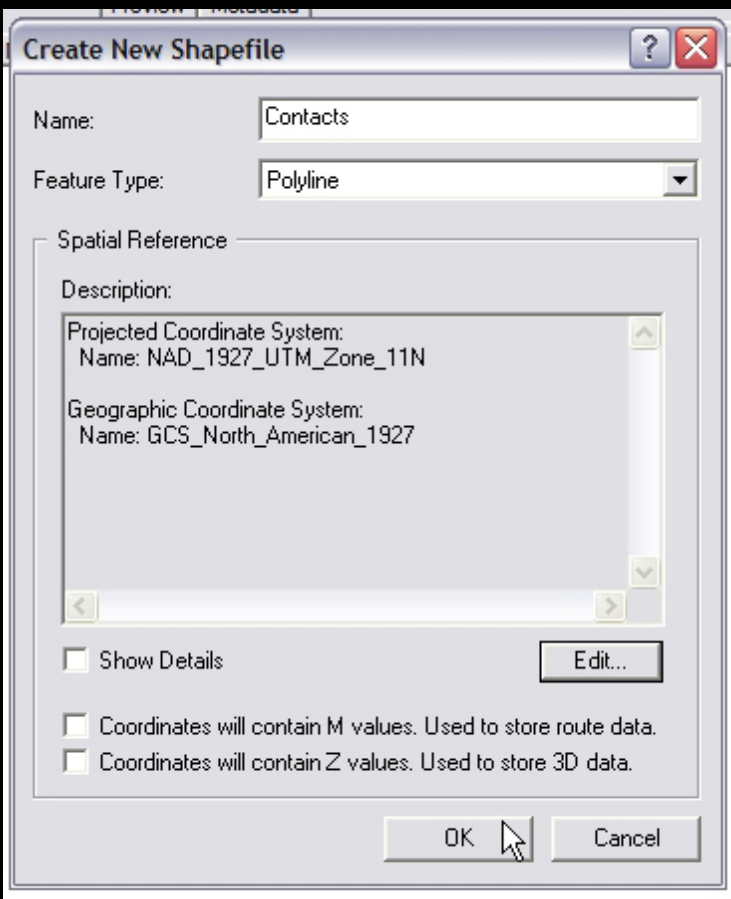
Preview | Metadata

Create New Shapefile

Name: Contacts

Feature Type: Polyline

Spatial Reference

Description:

Projected Coordinate System:
Name: NAD_1927_UTM_Zone_11N

Geographic Coordinate System:
Name: GCS_North_American_1927

Show Details

Edit...

Coordinates will contain M values. Used to store route data.

Coordinates will contain Z values. Used to store 3D data.

OK

Cancel